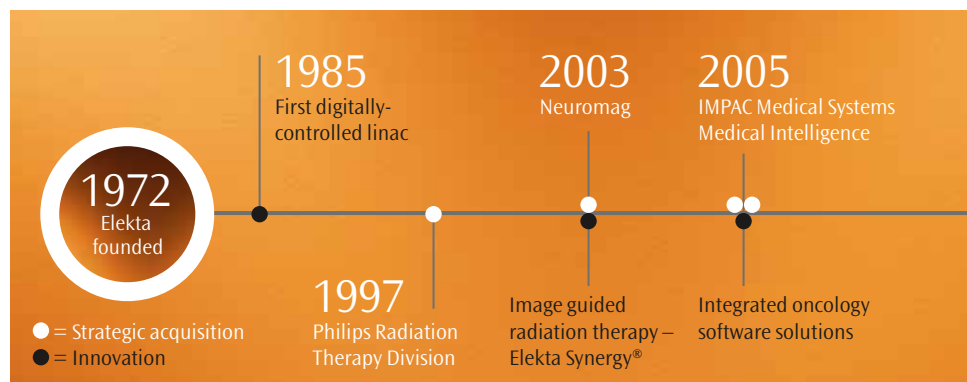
1972
Elekta founded

= Strategic acquisition
= Innovation

1985
First digitally-controlled linac

1997
Philips Radiation Therapy Division

2003
Neuromag

Image guided radiation therapy – Elekta Synergy®

2005
IMPAC Medical Systems
Medical Intelligence

Integrated oncology software solutions